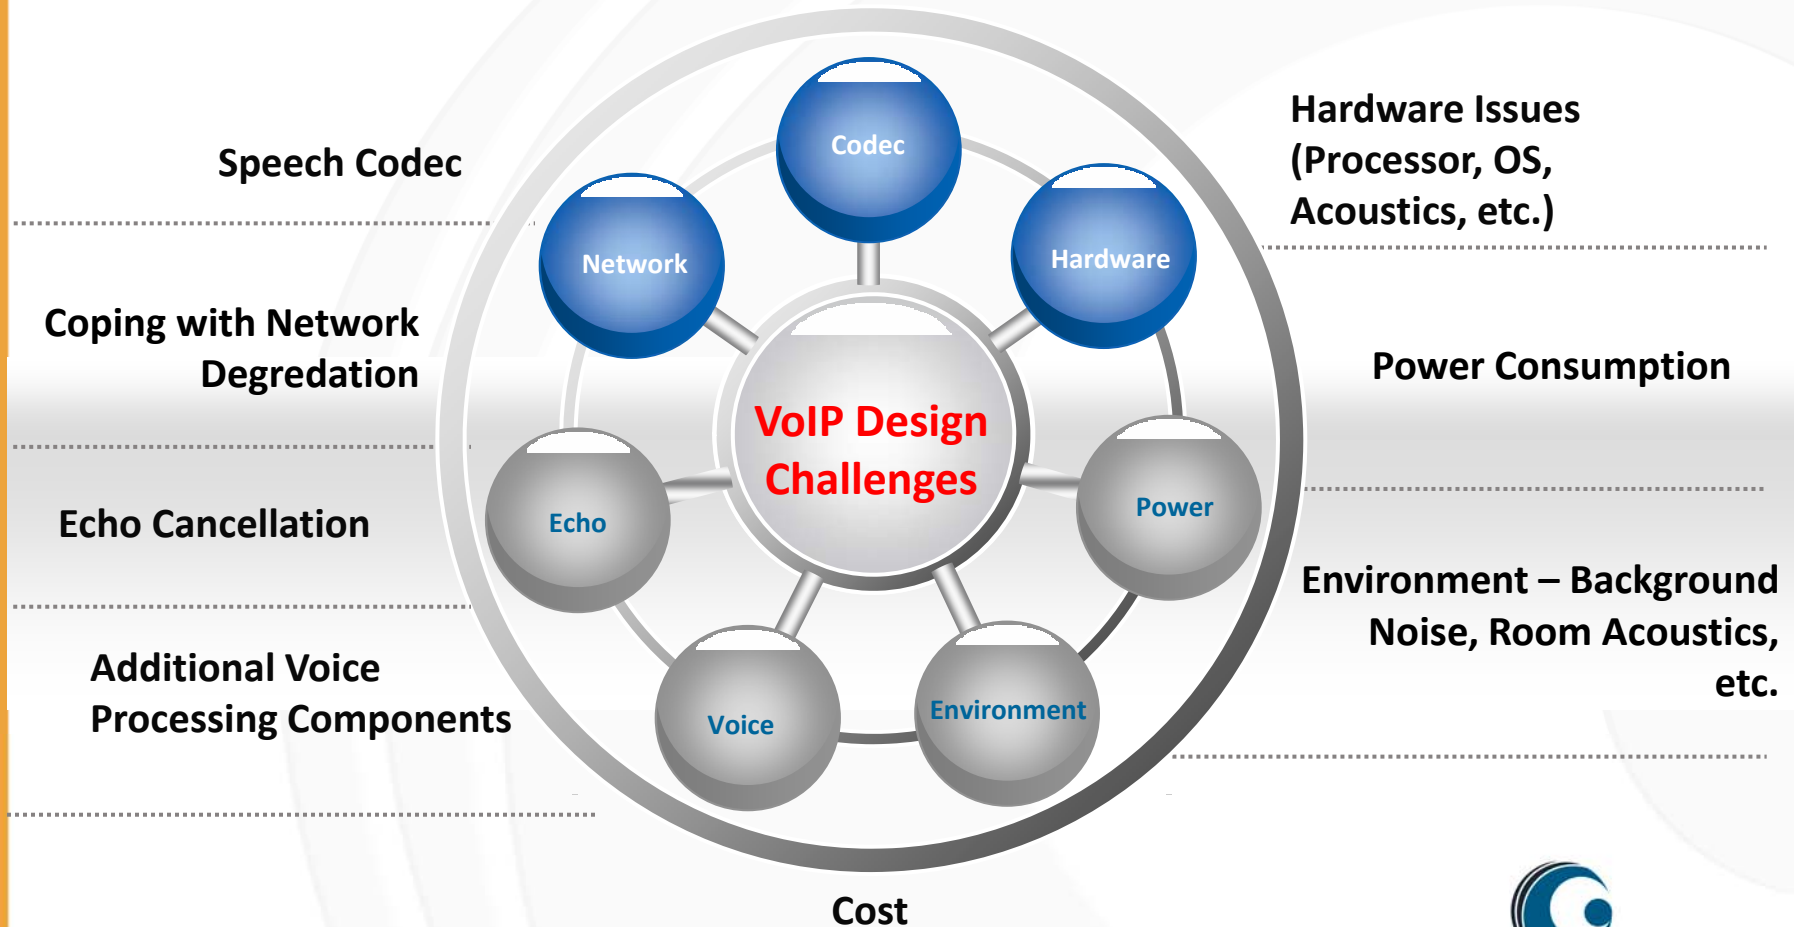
Speech Codec

Coping with Network Degredation

Echo Cancellation

Additional Voice Processing Components

Codec

Network

Hardware

VoIP Design Challenges

Echo

Power

Voice

Environment

Hardware Issues (Processor, OS, Acoustics, etc.)

Power Consumption

Environment – Background Noise, Room Acoustics, etc.

Cost